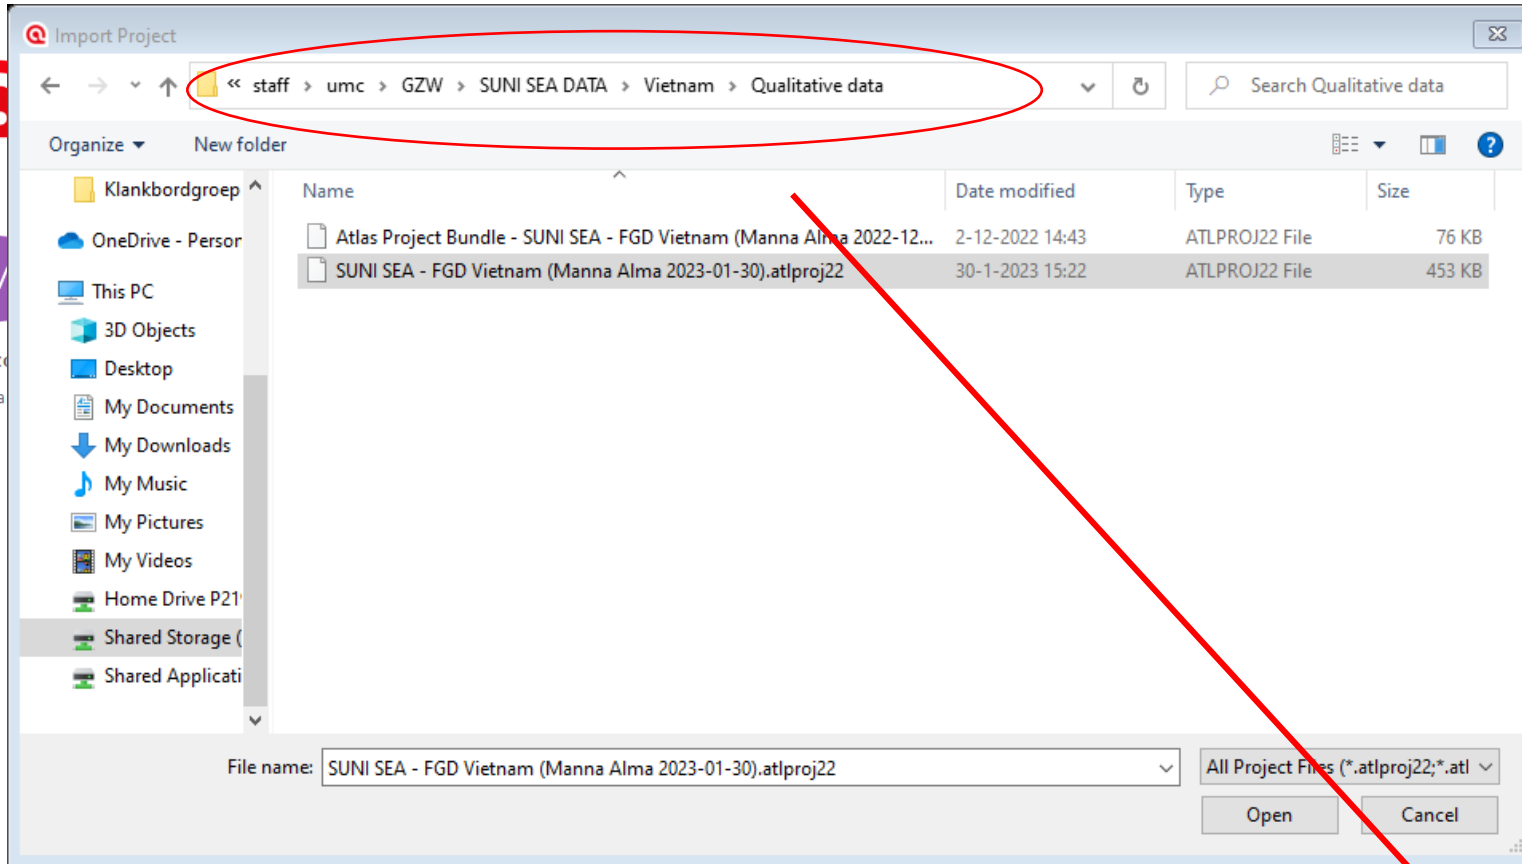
Import Project

« staff › umc › GZW › SUNI SEA DATA › Vietnam › Qualitative data

Search Qualitative data

Organize ▾ New folder

Klankbordgroep
OneDrive - Persor
This PC
3D Objects
Desktop
My Documents
My Downloads
My Music
My Pictures
My Videos
Home Drive P21
Shared Storage (
Shared Applicati

| Name | Date modified | Type | Size |
|---|---|---|---|
| Atlas Project Bundle - SUNI SEA - FGD Vietnam (Manna Alma 2022-12... | 2-12-2022 14:43 | ATLPROJ22 File | 76 KB |
| SUNI SEA - FGD Vietnam (Manna Alma 2023-01-30).atlproj22 | 30-1-2023 15:22 | ATLPROJ22 File | 453 KB |

File name: SUNI SEA - FGD Vietnam (Manna Alma 2023-01-30).atlproj22

All Project Files (*.atlproj22;*.atl

Open Cancel